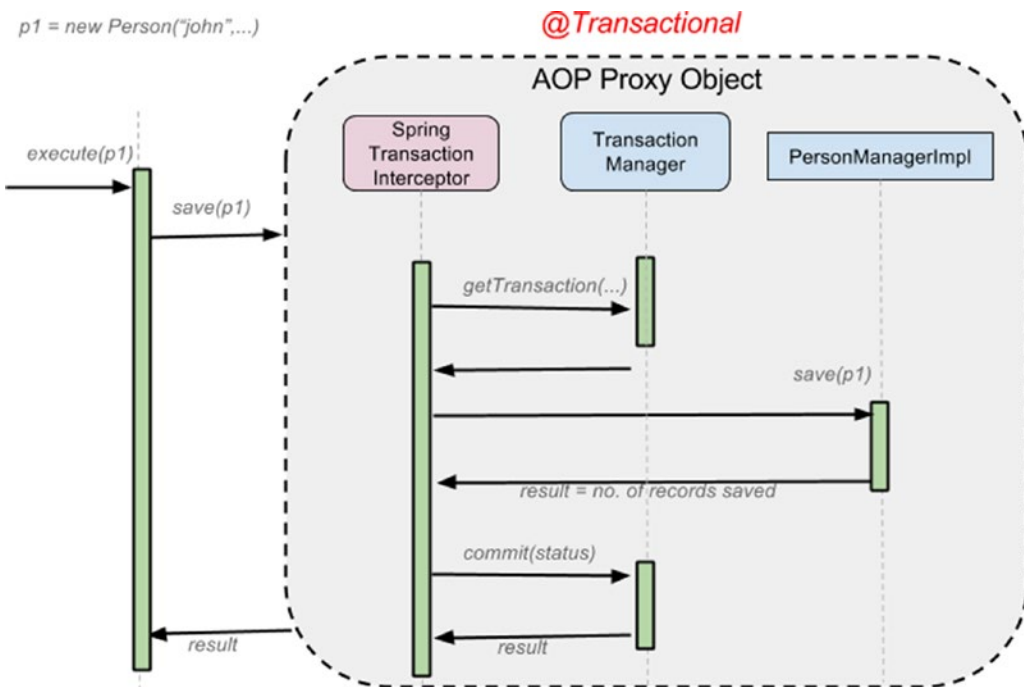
p1 = new Person("john",...)

@Transactional

AOP Proxy Object

Spring Transaction Interceptor

Transaction Manager

PersonManagerImpl

execute(p1)

save(p1)

getTransaction(...)

save(p1)

result = no. of records saved

commit(status)

result

result